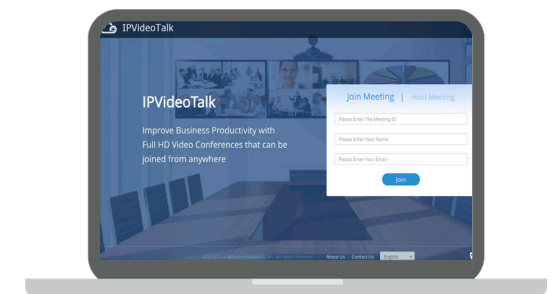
IPVideoTalk

IPVideoTalk

Improve Business Productivity with Full HD Video Conferences that can be joined from anywhere

Join Meeting | Host Meeting

Please Enter The Meeting ID

Please Enter Your Name

Please Enter Your Email

Join

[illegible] About Us Contact Us English